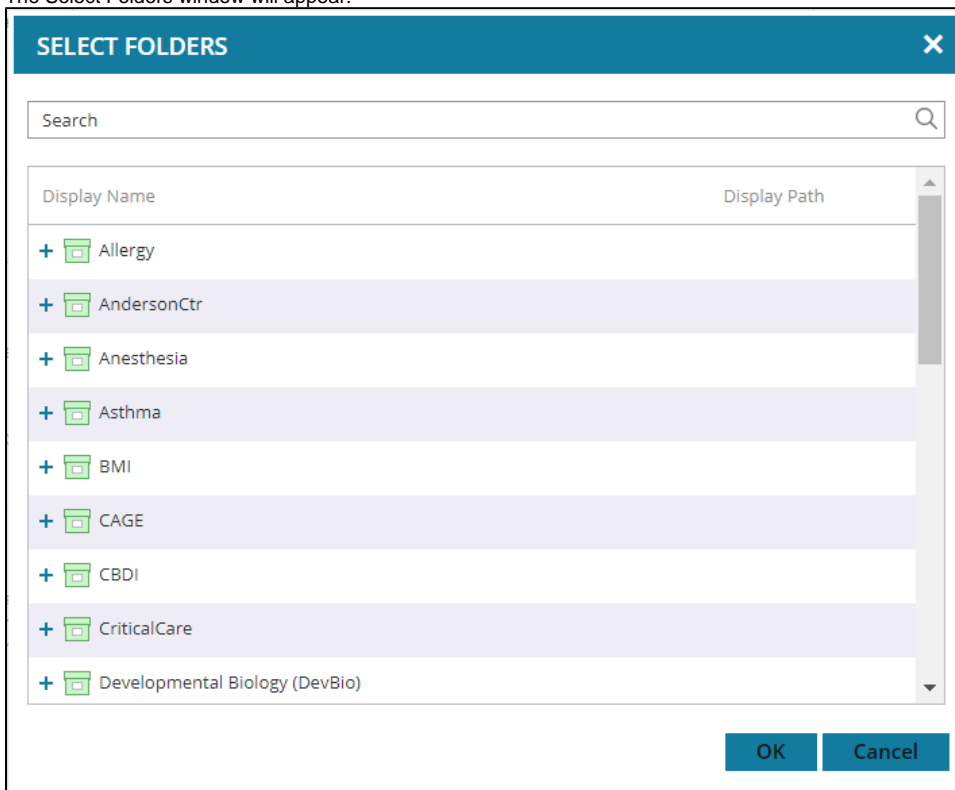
The Select Folders window will appear.

SELECT FOLDERS ×

Search

| Display Name | Display Path |
|---|---|
| + Allergy | |
| + AndersonCtr | |
| + Anesthesia | |
| + Asthma | |
| + BMI | |
| + CAGE | |
| + CBDI | |
| + CriticalCare | |
| + Developmental Biology (DevBio) | |

OK Cancel